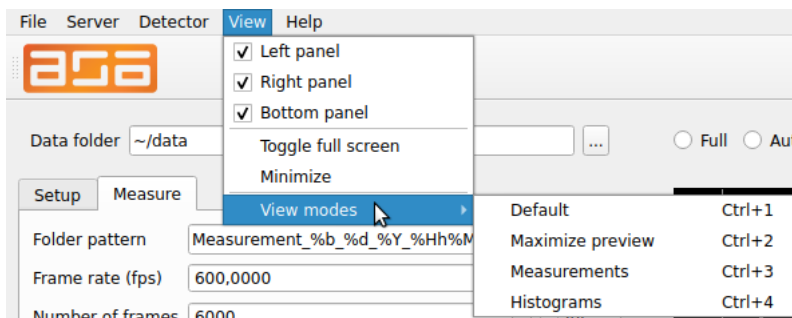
File Server Detector View Help

asa

Left panel
Right panel
Bottom panel
Toggle full screen
Minimize
View modes

Default Ctrl+1
Maximize preview Ctrl+2
Measurements Ctrl+3
Histograms Ctrl+4

Data folder ~/data ...

Full Au

Setup Measure

Folder pattern Measurement_%b_%d_%Y_%Hh%M

Frame rate (fps) 600,0000

Number of frames 6000